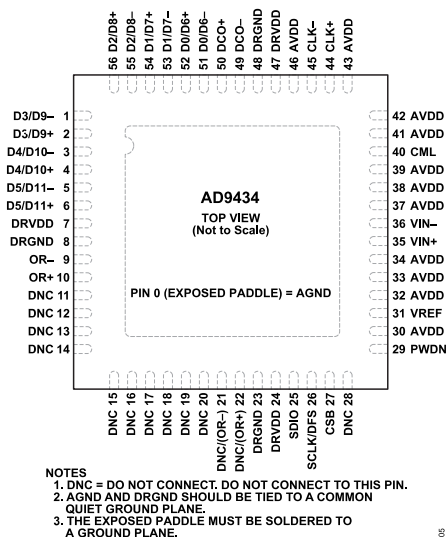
56 D2/D8+
55 D2/D8–
54 D1/D7+
53 D1/D7–
52 D0/D6+
51 D0/D6–
50 DCO+
49 DCO–
48 DRGND
47 DRVDD
46 AVDD
45 CLK–
44 CLK+
43 AVDD

D3/D9– 1
D3/D9+ 2
D4/D10– 3
D4/D10+ 4
D5/D11– 5
D5/D11+ 6
DRVDD 7
DRGND 8
OR– 9
OR+ 10
DNC 11
DNC 12
DNC 13
DNC 14

AD9434
TOP VIEW
(Not to Scale)

PIN 0 (EXPOSED PADDLE) = AGND

42 AVDD
41 AVDD
40 CML
39 AVDD
38 AVDD
37 AVDD
36 VIN–
35 VIN+
34 AVDD
33 AVDD
32 AVDD
31 VREF
30 AVDD
29 PWDN

DNC 15
DNC 16
DNC 17
DNC 18
DNC 19
DNC 20
DNC/(OR–) 21
DNC/(OR+) 22
DRGND 23
DRVDD 24
SDIO 25
SCLK/DFS 26
CSB 27
DNC 28

NOTES
1. DNC = DO NOT CONNECT. DO NOT CONNECT TO THIS PIN.
2. AGND AND DRGND SHOULD BE TIED TO A COMMON QUIET GROUND PLANE.
3. THE EXPOSED PADDLE MUST BE SOLDERED TO A GROUND PLANE.

05